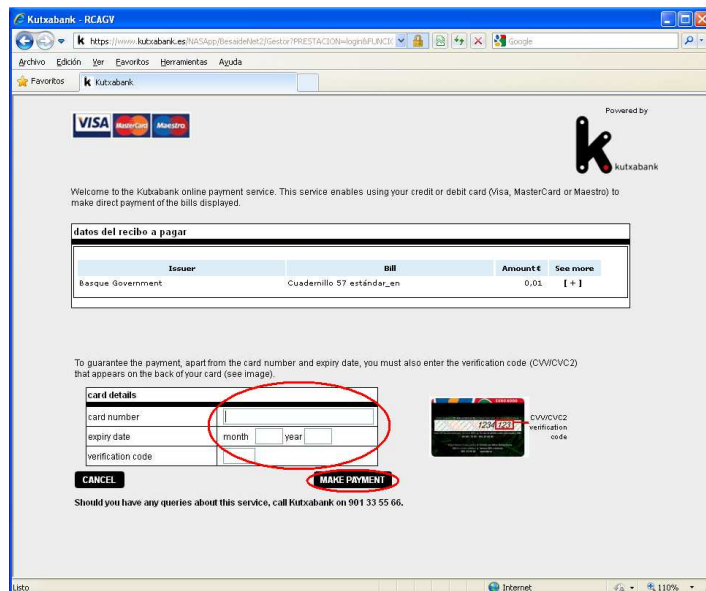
Kutxabank - RCAGV

https://www.kutxabank.es/NASApp/BesaideNet2/Gestor?PRESTACION=login&FUNCI

Google

Archivo Edición Ver Favoritos Herramientas Ayuda

Favoritos

Kutxabank

VISA MasterCard Maestro

Powered by

kutxabank

Welcome to the Kutxabank online payment service. This service enables using your credit or debit card (Visa, MasterCard or Maestro) to make direct payment of the bills displayed.

datos del recibo a pagar

| Issuer | Bill | Amount € | See more |
|---|---|---|---|
| Basque Government | Cuadernillo 57 estándar_en | 0,01 | [ + ] |

To guarantee the payment, apart from the card number and expiry date, you must also enter the verification code (CVV/CVC2) that appears on the back of your card (see image).

| card details | |
|---|---|
| card number | |
| expiry date | month year |
| verification code | |

1234 123

CVV/CVC2 verification code

CANCEL

MAKE PAYMENT

Should you have any queries about this service, call Kutxabank on 901 33 55 66.

Listo

Internet

110%